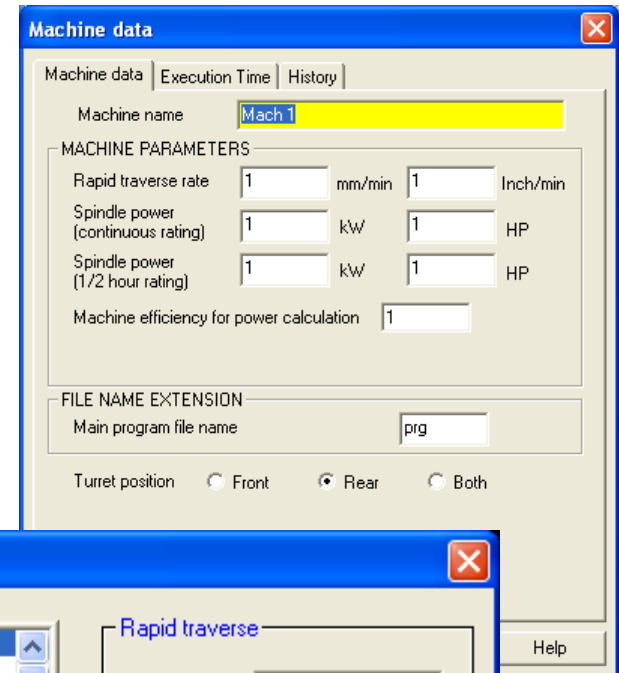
Machine data

Machine data | Execution Time | History

Machine name Mach 1

MACHINE PARAMETERS

Rapid traverse rate 1 mm/min 1 Inch/min

Spindle power (continuous rating) 1 kW 1 HP

Spindle power (1/2 hour rating) 1 kW 1 HP

Machine efficiency for power calculation 1

FILE NAME EXTENSION

Main program file name prg

Turret position Front Rear Both

Rapid traverse

Help